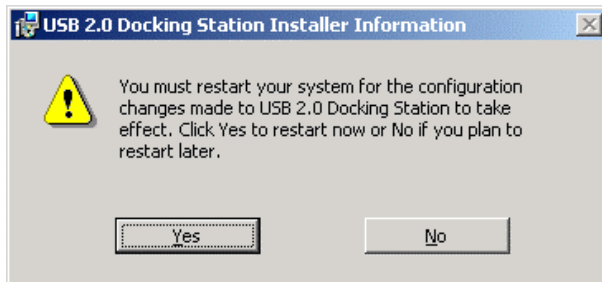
USB 2.0 Docking Station Installer Information

You must restart your system for the configuration changes made to USB 2.0 Docking Station to take effect. Click Yes to restart now or No if you plan to restart later.

Yes

No